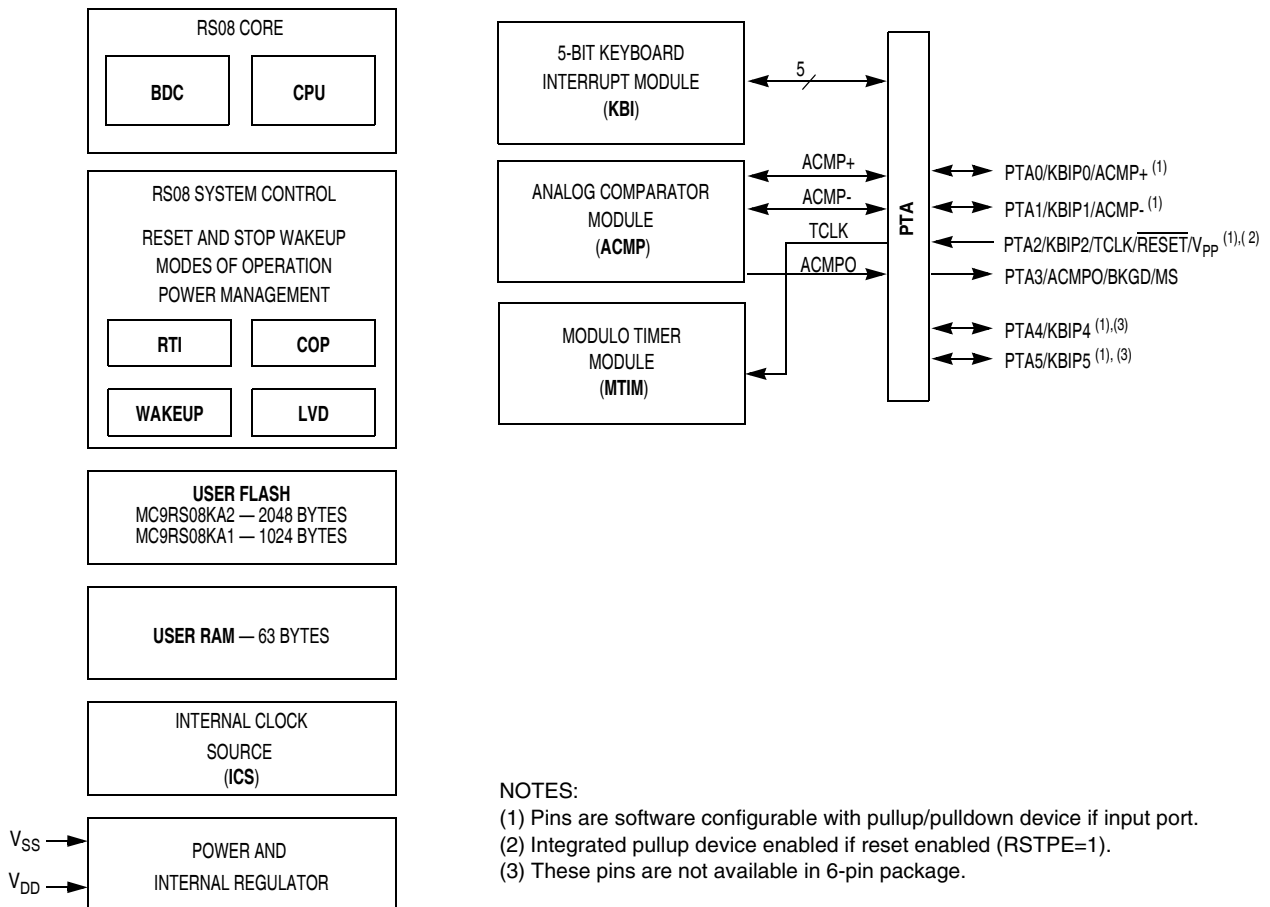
RS08 CORE

BDC

CPU

RS08 SYSTEM CONTROL

RESET AND STOP WAKEUP

MODES OF OPERATION

POWER MANAGEMENT

RTI

COP

WAKEUP

LVD

USER FLASH
MC9RS08KA2 — 2048 BYTES
MC9RS08KA1 — 1024 BYTES

USER RAM — 63 BYTES

INTERNAL CLOCK
SOURCE
(ICS)

$V_{SS}$

$V_{DD}$

POWER AND
INTERNAL REGULATOR

5-BIT KEYBOARD
INTERRUPT MODULE
(KBI)

5

ANALOG COMPARATOR
MODULE
(ACMP)

ACMP+

ACMP-

TCLK

ACMPO

MODULO TIMER
MODULE
(MTIM)

PTA

PTA0/KBIP0/ACMP+ $^{(1)}$

PTA1/KBIP1/ACMP- $^{(1)}$

PTA2/KBIP2/TCLK/$\overline{RESET}$/$V_{PP}$ $^{(1),(2)}$

PTA3/ACMPO/BKGD/MS

PTA4/KBIP4 $^{(1),(3)}$

PTA5/KBIP5 $^{(1),(3)}$

NOTES:
(1) Pins are software configurable with pullup/pulldown device if input port.
(2) Integrated pullup device enabled if reset enabled (RSTPE=1).
(3) These pins are not available in 6-pin package.